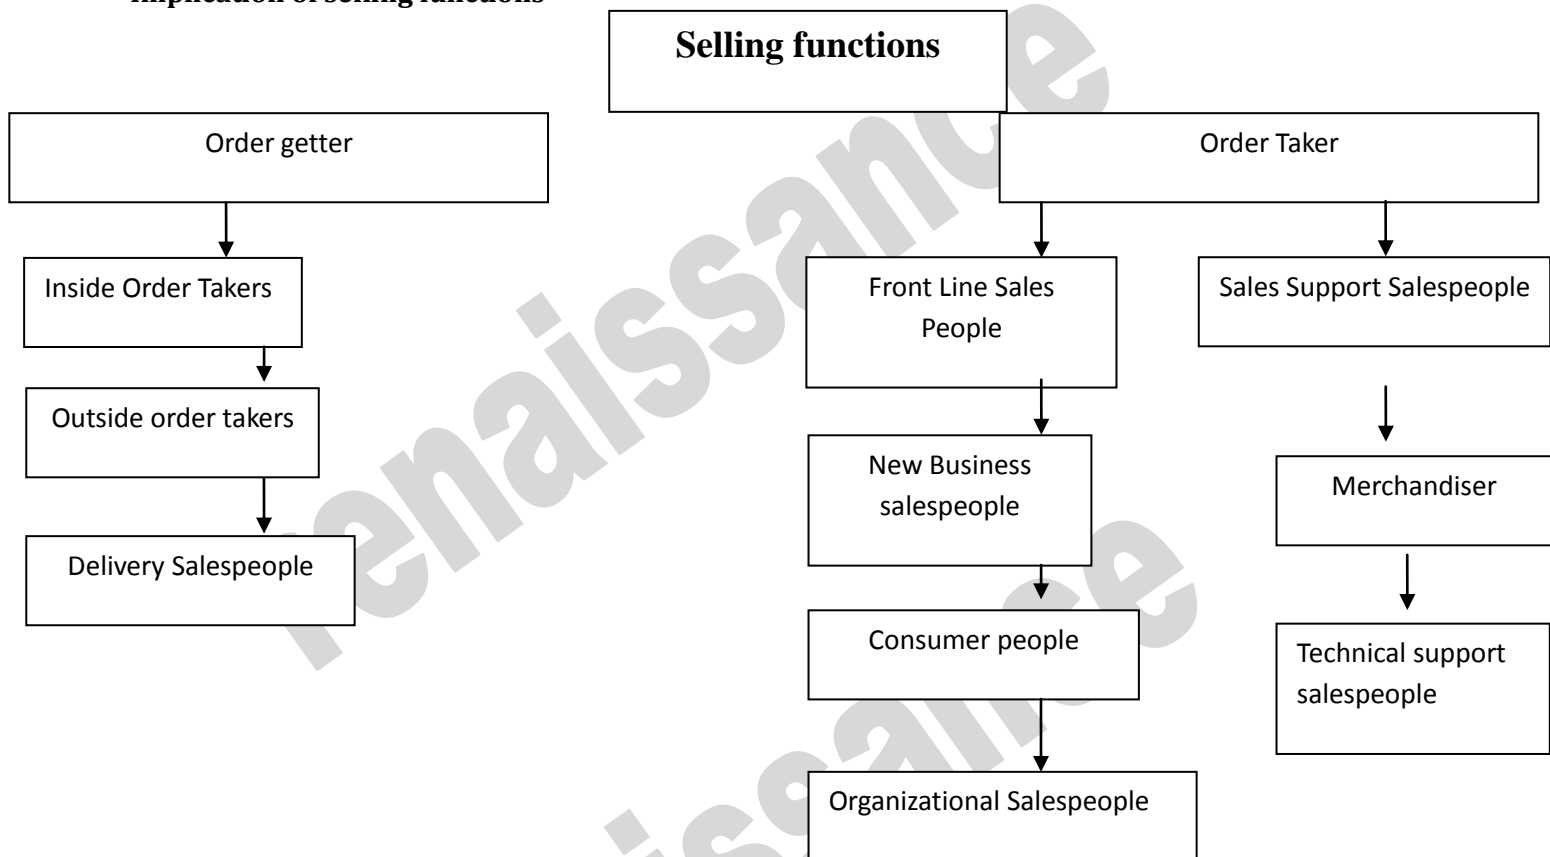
Implication of selling functions

Selling functions

Order getter

Inside Order Takers

Outside order takers

Delivery Salespeople

Order Taker

Front Line Sales People

New Business salespeople

Consumer people

Organizational Salespeople

Sales Support Salespeople

Merchandiser

Technical support salespeople

renaissance